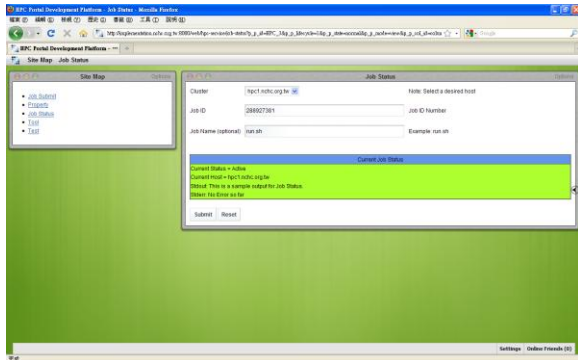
HPC Portal Development Platform - Job Status - Mozilla Firefox

檔案(F) 編輯(E) 檢視(V) 歷史(S) 書籤(B) 工具(T) 說明(H)

http://liferaydemo.nchc.org.tw:8080/web/hpc-service/job-status?p_p_id=HPC_3&p_p_lifecycle=0&p_p_state=normal&p_p_mode=view&p_p_col_id=column

Google

HPC Portal Development Platform - ...

Site Map Job Status

Site Map

Options

• Job Submit
• Property
• Job Status
• Test
• Test

Job Status

Options

| Cluster | hpc1.nchc.org.tw | Note: Select a desired host |
|---|---|---|
| Job ID | 288927381 | Job ID Number |
| Job Name (optional) | run.sh | Example: run.sh |

Current Job Status

Current Status = Active
Current Host = hpc1.nchc.org.tw
Stdout: This is a sample output for Job Status.
Stderr: No Error so far

Submit Reset

Settings Online Friends (0)

完成